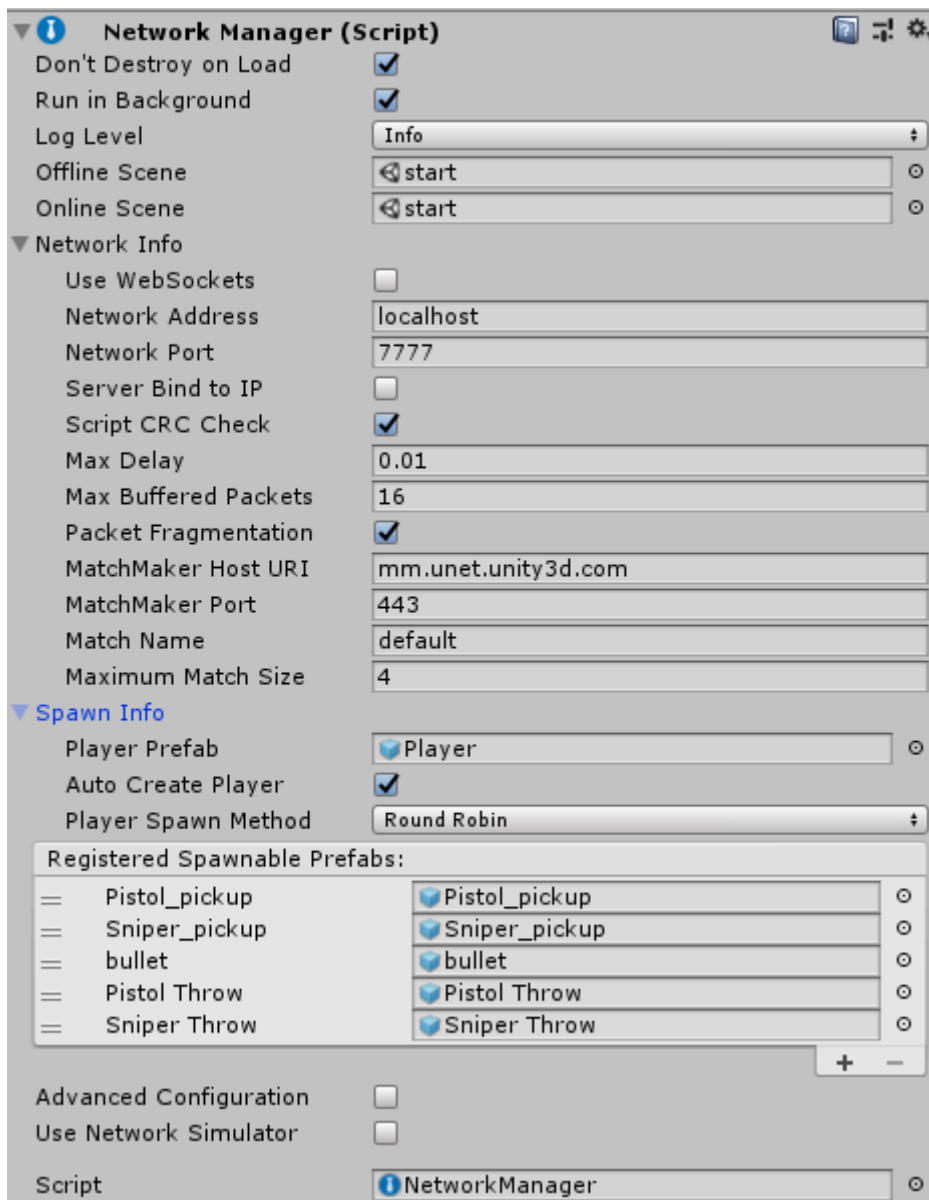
Network Manager (Script)

| | |
|---|---|
| Don't Destroy on Load | ✓ |
| Run in Background | ✓ |
| Log Level | Info |
| Offline Scene | start |
| Online Scene | start |

Network Info

| | |
|---|---|
| Use WebSockets | |
| Network Address | localhost |
| Network Port | 7777 |
| Server Bind to IP | |
| Script CRC Check | ✓ |
| Max Delay | 0.01 |
| Max Buffered Packets | 16 |
| Packet Fragmentation | ✓ |
| MatchMaker Host URI | mm.unet.unity3d.com |
| MatchMaker Port | 443 |
| Match Name | default |
| Maximum Match Size | 4 |

Spawn Info

| | |
|---|---|
| Player Prefab | Player |
| Auto Create Player | ✓ |
| Player Spawn Method | Round Robin |

Registered Spawnable Prefabs:

| | |
|---|---|
| Pistol_pickup | Pistol_pickup |
| Sniper_pickup | Sniper_pickup |
| bullet | bullet |
| Pistol Throw | Pistol Throw |
| Sniper Throw | Sniper Throw |

+ −

| | |
|---|---|
| Advanced Configuration | |
| Use Network Simulator | |
| Script | NetworkManager |